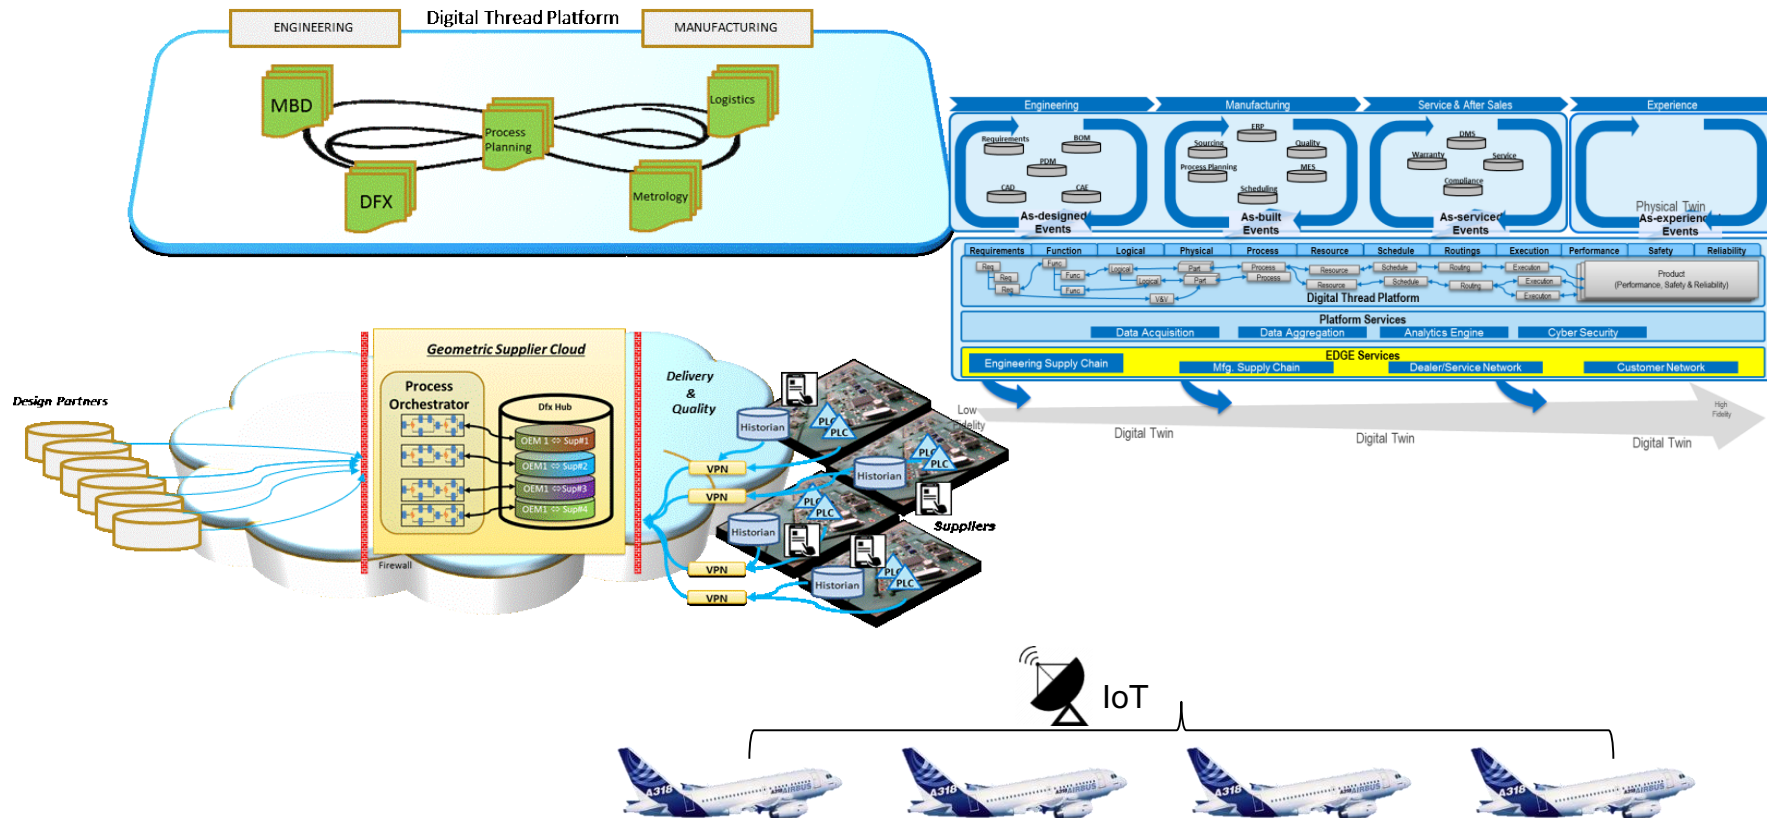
ENGINEERING

Digital Thread Platform

MANUFACTURING

MBD

Process Planning

Logistics

DFX

Metrology

Engineering

Manufacturing

Service & After Sales

Experience

Requirements

BOM

PDM

CAD

CAE

As-designed Events

Sourcing

ERP

Quality

Process Planning

MES

Scheduling

As-built Events

DMS

Warranty

Service

Compliance

As-serviced Events

Physical Twin

As-experienced Events

| Requirements | Function | Logical | Physical | Process | Resource | Schedule | Routings | Execution | Performance | Safety | Reliability |
|---|---|---|---|---|---|---|---|---|---|---|---|

Req

Req

Req

Func

Func

Func

Logical

Logical

Part

Part

V&V

Process

Process

Resource

Resource

Schedule

Schedule

Routing

Routing

Execution

Execution

Execution

Product (Performance, Safety & Reliability)

Digital Thread Platform

Platform Services

Data Acquisition

Data Aggregation

Analytics Engine

Cyber Security

EDGE Services

Engineering Supply Chain

Mfg. Supply Chain

Dealer/Service Network

Customer Network

Low Fidelity

High Fidelity

Digital Twin

Digital Twin

Digital Twin

Design Partners

Geometric Supplier Cloud

Process Orchestrator

Dfx Hub

OEM 1 ⇔ Sup#1

OEM1 ⇔ Sup#2

OEM1 ⇔Sup#3

OEM1 ⇔ Sup#4

Firewall

Delivery & Quality

Historian

PLC

PLC

Historian

PLC

PLC

Historian

PLC

PLC

Historian

PLC

PLC

VPN

VPN

VPN

VPN

Suppliers

IoT

A318

AIRBUS

A318

AIRBUS

A318

AIRBUS

A318

AIRBUS